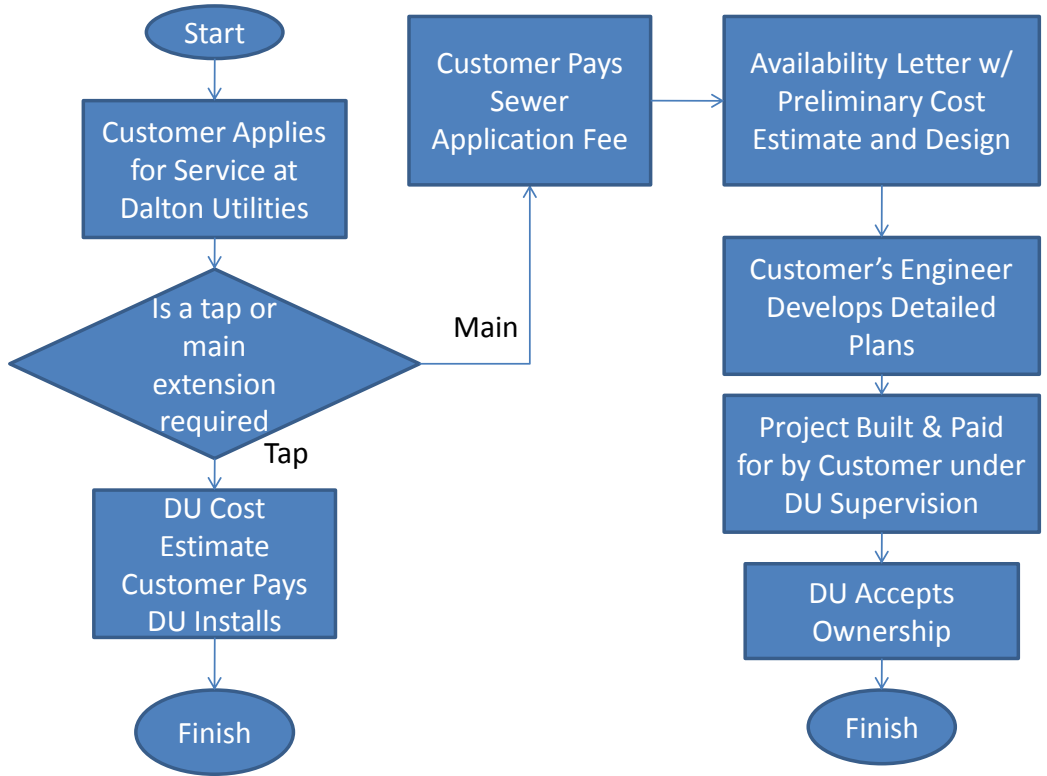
Start

Customer Applies for Service at Dalton Utilities

Is a tap or main extension required

Main

Tap

DU Cost Estimate Customer Pays DU Installs

Finish

Customer Pays Sewer Application Fee

Availability Letter w/ Preliminary Cost Estimate and Design

Customer’s Engineer Develops Detailed Plans

Project Built & Paid for by Customer under DU Supervision

DU Accepts Ownership

Finish